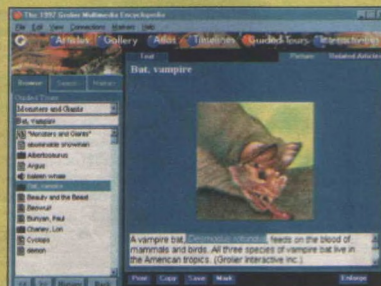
The 1997 Grolier Multimedia Encyclopedia

File Edit View Connection Window Help

Articles Gallery Atlas Timelines Guided Tours Interactivities

Browse Search History

Guided Tours

Monsters and Giants

Bat, vampire

"Monsters and Giants"

abominable snowman

Alberitosaurus

Argus

baleen whale

Bat, vampire

Beauty and the Beast

Beowulf

Bunyan, Paul

Chaney, Lon

Cyclops

demon

Text Pictures Related Articles

Bat, vampire

A vampire bat, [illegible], feeds on the blood of mammals and birds. All three species of vampire bat live in the American tropics. (Grolier Interactive Inc.)

Print Copy Save Mark Enlarge